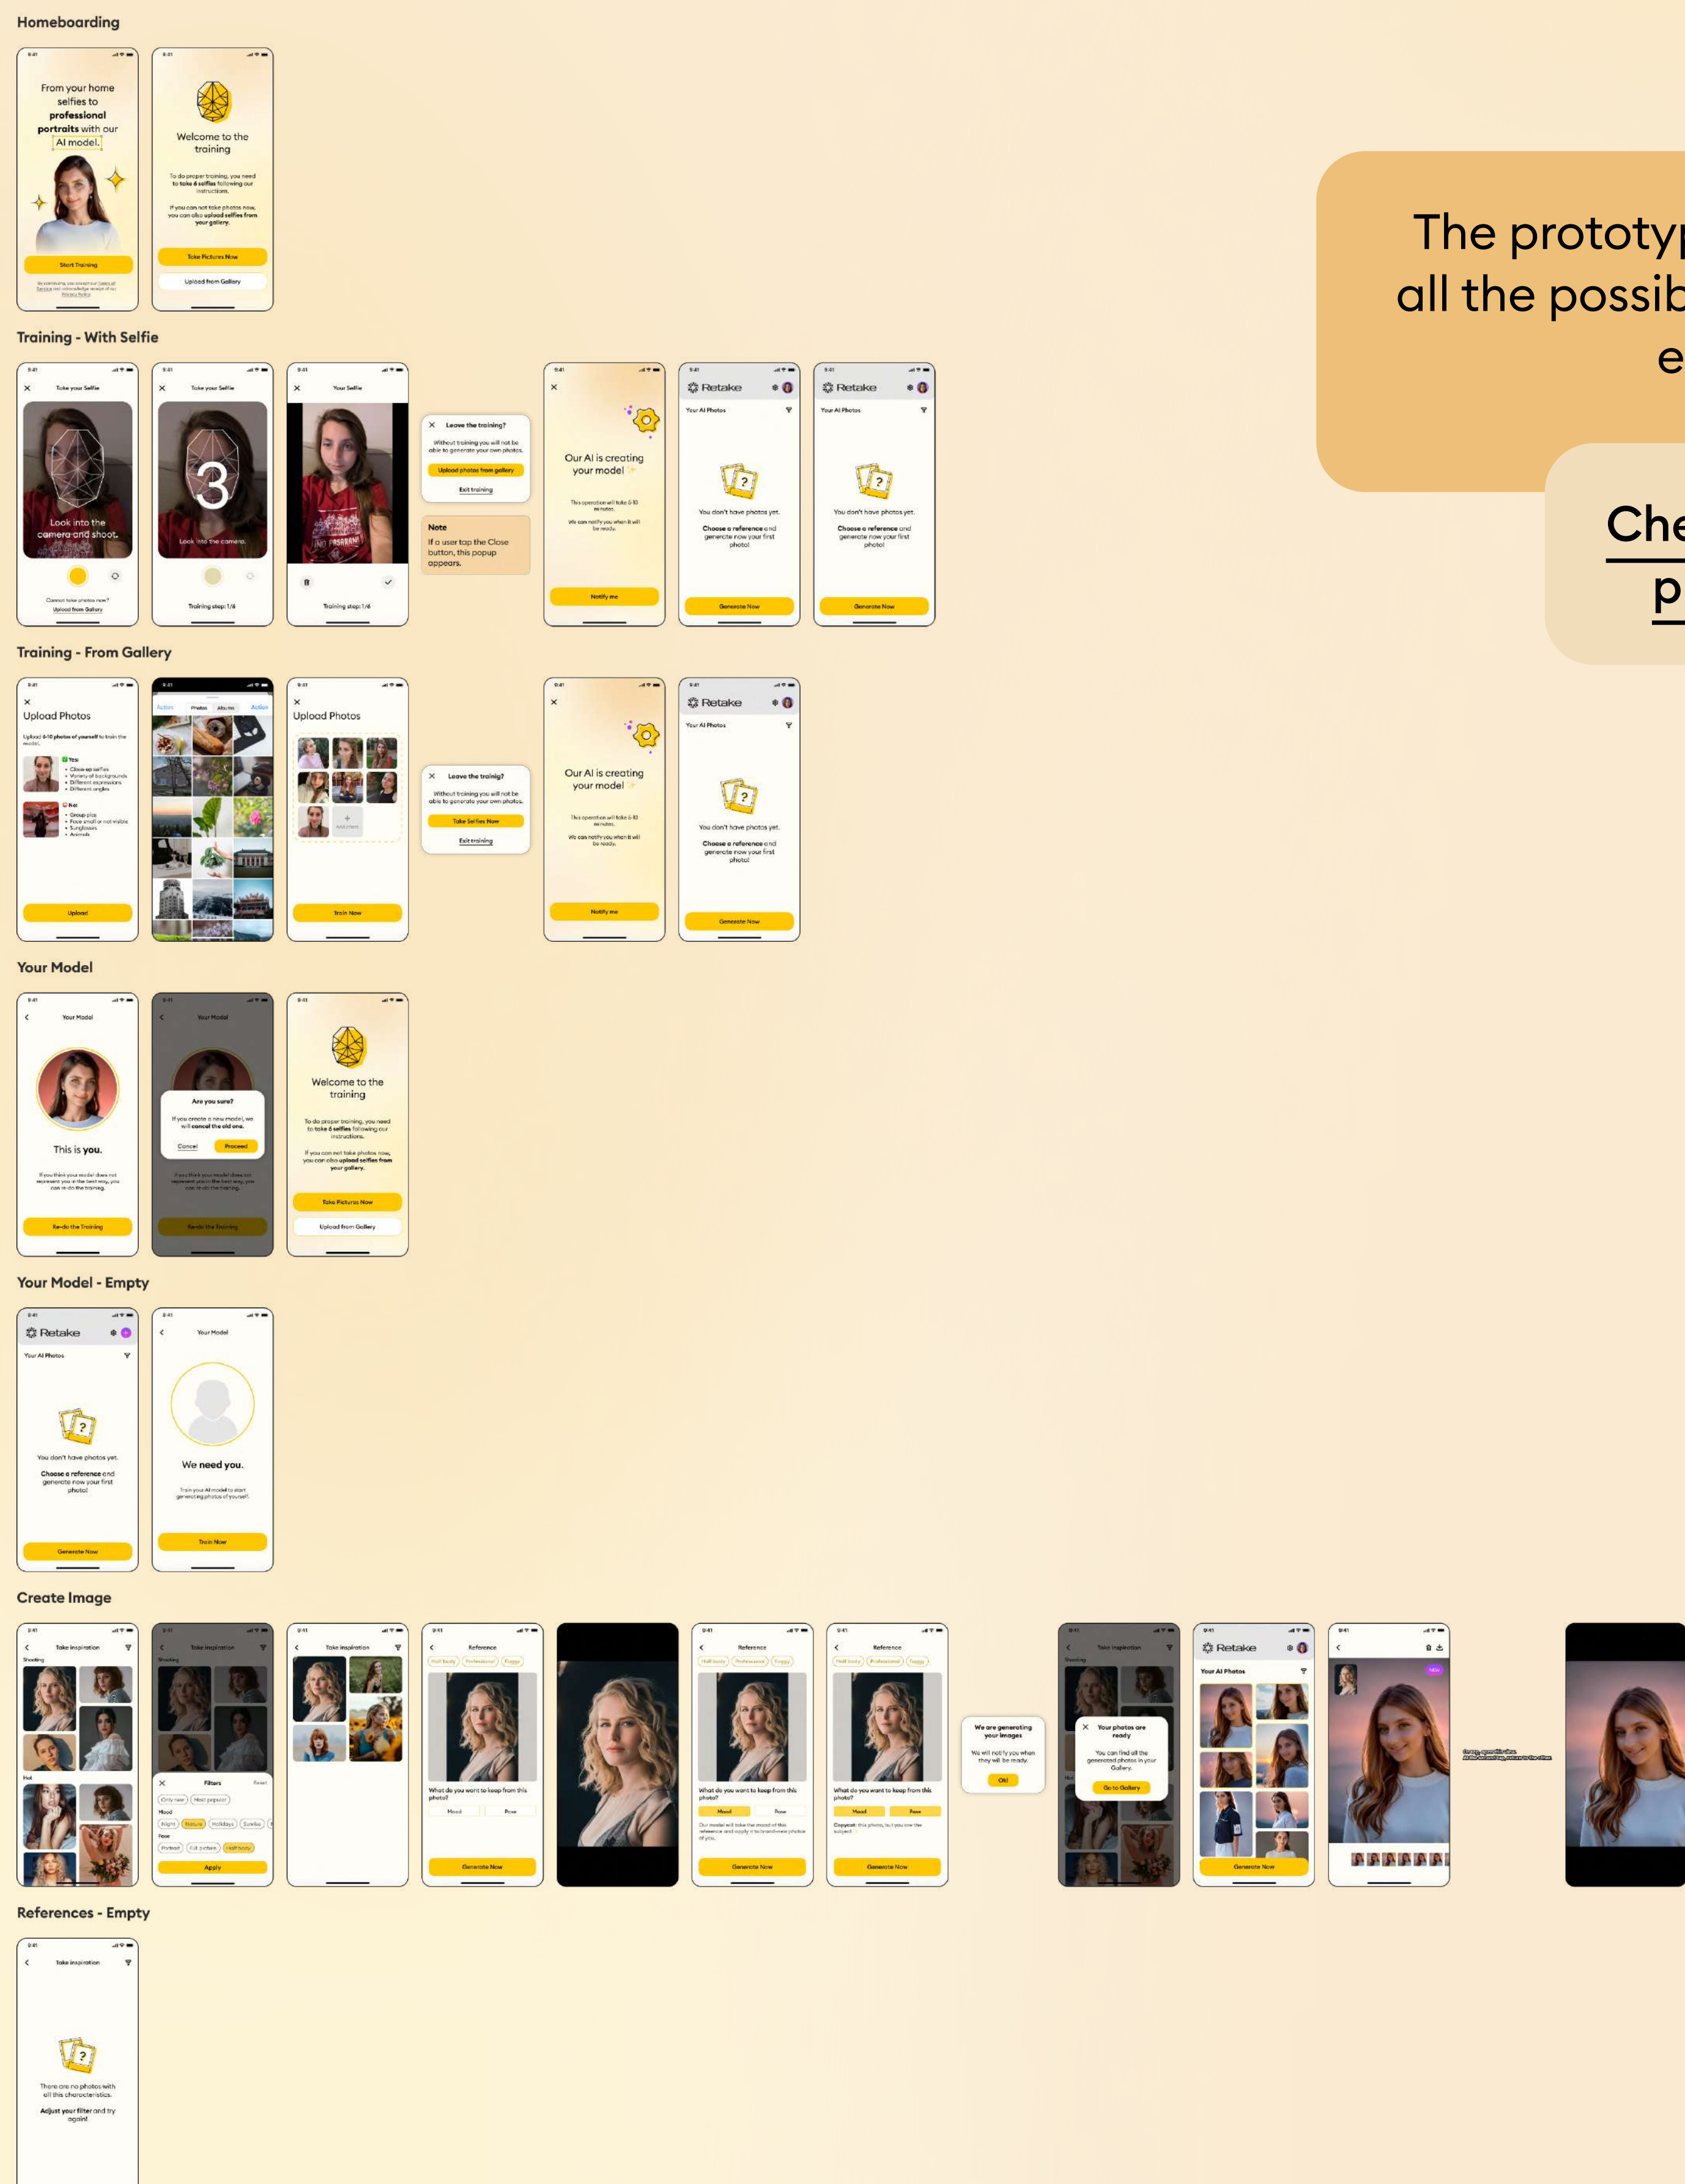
Homeboarding

9:41

From your home selfies to professional portraits with our AI model.

Start Training

By continuing, you accept our Terms of Service and acknowledge receipt of our Privacy Policy.

9:41

Welcome to the training

To do proper training, you need to take 6 selfies following our instructions.

If you can not take photos now, you can also upload selfies from your gallery.

Take Pictures Now

Upload from Gallery

Training - With Selfie

9:41

Take your Selfie

Look into the camera and shoot.

Cannot take photos now?

Upload from Gallery

9:41

Take your Selfie

3

Look into the camera.

Training step: 1/6

9:41

Your Selfie

Training step: 1/6

Leave the training?

Without training you will not be able to generate your own photos.

Upload photos from gallery

Exit training

Note

If a user tap the Close button, this popup appears.

9:41

Our AI is creating your model

This operation will take 5-10 minutes.

We can notify you when it will be ready.

Notify me

9:41

Retake

Your AI Photos

You don't have photos yet.

Choose a reference and generate now your first photo!

Generate Now

9:41

Retake

Your AI Photos

You don't have photos yet.

Choose a reference and generate now your first photo!

Generate Now

Training - From Gallery

9:41

Upload Photos

Upload 6-10 photos of yourself to train the model.

Yes
• Close-up selfies
• Variety of backgrounds
• Different expressions
• Different angles

No
• Group pics
• Face small or not visible
• Sunglasses
• Animals

Upload

9:41

Photos

Albums

9:41

Upload Photos

Add photo

Train Now

Leave the trainig?

Without training you will not be able to generate your own photos.

Take Selfies Now

Exit training

9:41

Our AI is creating your model

This operation will take 5-10 minutes.

We can notify you when it will be ready.

Notify me

9:41

Retake

Your AI Photos

You don't have photos yet.

Choose a reference and generate now your first photo!

Generate Now

Your Model

9:41

Your Model

This is you.

If you think your model does not represent you in the best way, you can re-do the training.

Re-do the Training

9:41

Your Model

Are you sure?

If you create a new model, we will cancel the old one.

Cancel

Proceed

If you think your model does not represent you in the best way, you can re-do the training.

Re-do the Training

9:41

Welcome to the training

To do proper training, you need to take 6 selfies following our instructions.

If you can not take photos now, you can also upload selfies from your gallery.

Take Pictures Now

Upload from Gallery

Your Model - Empty

9:41

Retake

Your AI Photos

You don't have photos yet.

Choose a reference and generate now your first photo!

Generate Now

9:41

Your Model

We need you.

Train your AI model to start generating photos of yourself.

Train Now

Create Image

9:41

Take inspiration

Shooting

Red

9:41

Take inspiration

Shooting

Filters

Reset

Only new

Most popular

Mood

Bright

Nature

Holidays

Sunrise

Pose

Portrait

Full picture

Half body

Apply

9:41

Take inspiration

9:41

Reference

Half body

Professional

Foggy

What do you want to keep from this photo?

Mood

Pose

Generate Now

9:41

Reference

Half body

Professional

Foggy

What do you want to keep from this photo?

Mood

Pose

Our model will take the mood of this reference and apply it to brand-new photos of you.

Generate Now

9:41

Reference

Half body

Professional

Foggy

What do you want to keep from this photo?

Mood

Pose

Copycat: this photo, but you are the subject.

Generate Now

We are generating your images

We will notify you when they will be ready.

Ok!

9:41

Take inspiration

Shooting

Your photos are ready

You can find all the generated photos in your Gallery.

Go to Gallery

9:41

Retake

Your AI Photos

Generate Now

9:41

New

References - Empty

9:41

Take inspiration

There are no photos with all this characteristics.

Adjust your filter and try again!

The prototy
all the possib
e

Che
p